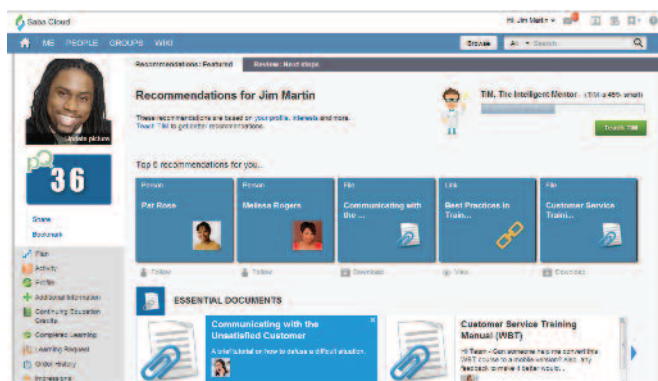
Saba Cloud

Hi Jim Martin

ME PEOPLE GROUPS WIKI

Browse All Search

Recommendations: Featured

Review: Next steps

Update picture

pQ

36

Share

Bookmark

Plan

Activity

Profile

Additional Information

Continuing Education Credits

Completed Learning

Learning Request

Order History

Impressions

Recommendations for Jim Martin

These recommendations are based on your profile, interests and more. Teach TIM to get better recommendations.

TIM, The Intelligent Mentor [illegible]

Teach TIM

Top 5 recommendations for you...

Person

Pat Rose

Follow

Person

Melissa Rogers

Follow

File

Communicating with the ...

Download

Link

Best Practices in Train...

View

File

Customer Service Traini...

Download

ESSENTIAL DOCUMENTS

Communicating with the Unsatisfied Customer

A brief tutorial on how to defuse a difficult situation.

Customer Service Training Manual (WBT)

Hi Team - Can someone help me convert this WBT course to a mobile version? Also, any feedback to make it better would...